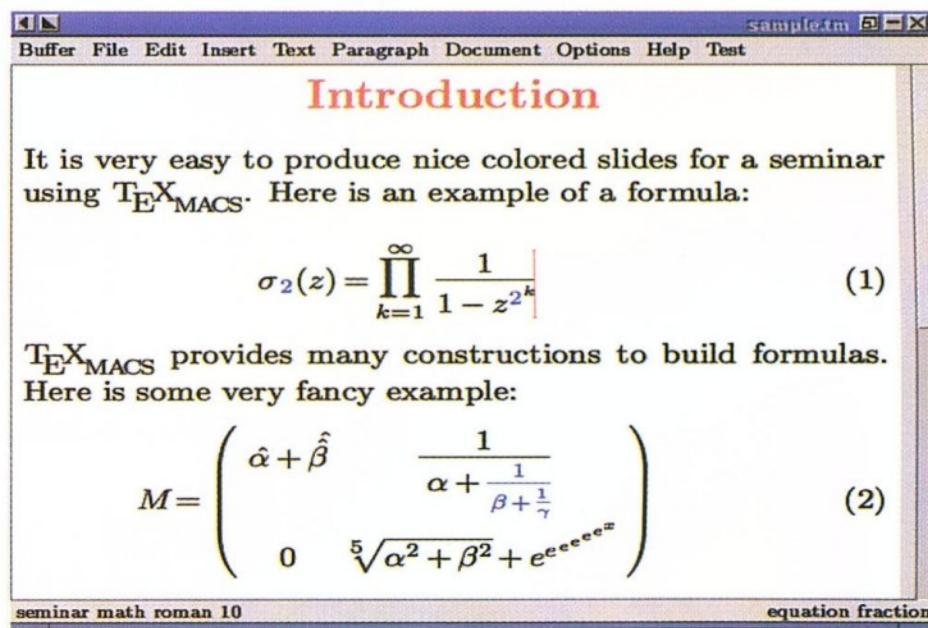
sample.tm

Buffer File Edit Insert Text Paragraph Document Options Help Test

Introduction

It is very easy to produce nice colored slides for a seminar using $\mathrm{T_EX_{MACS}}$. Here is an example of a formula:

$$\sigma_2(z) = \prod_{k=1}^{\infty} \frac{1}{1-z^{2^k}} \quad (1)$$

$\mathrm{T_EX_{MACS}}$ provides many constructions to build formulas. Here is some very fancy example:

$$M = \begin{pmatrix} \hat{\alpha} + \hat{\hat{\beta}} & \frac{1}{\alpha + \frac{1}{\beta + \frac{1}{\gamma}}} \\ 0 & \sqrt[5]{\alpha^2 + \beta^2} + e^{e^{e^{e^{e^{e^{x}}}}}} \end{pmatrix} \quad (2)$$

seminar math roman 10

equation fraction